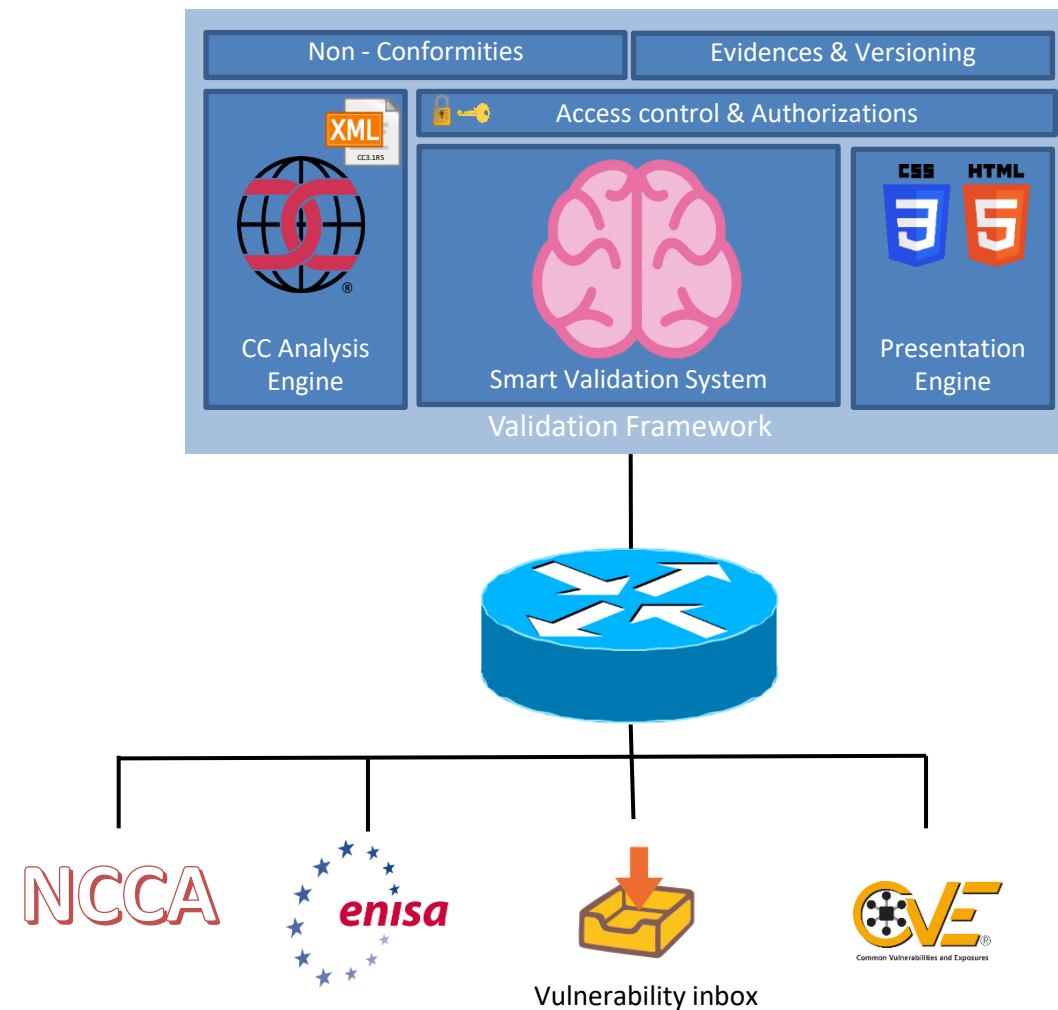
Non - Conformities

Evidences & Versioning

Access control & Authorizations

XML

CC3.1R5

CC Analysis Engine

Smart Validation System

CSS

HTML

Presentation Engine

Validation Framework

NCCA

enisa

Vulnerability inbox

CVE®

Common Vulnerabilities and Exposures